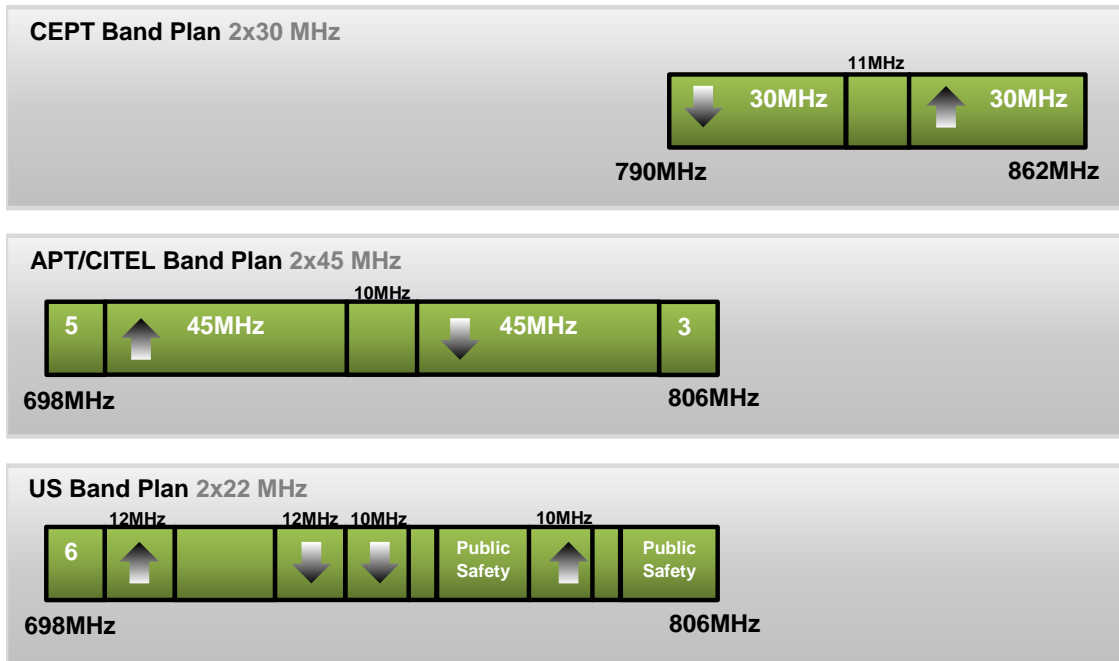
CEPT Band Plan 2x30 MHz

11MHz

30MHz

30MHz

790MHz

862MHz

APT/CITEL Band Plan 2x45 MHz

10MHz

5

45MHz

45MHz

3

698MHz

806MHz

US Band Plan 2x22 MHz

12MHz

12MHz

10MHz

10MHz

6

Public Safety

Public Safety

698MHz

806MHz